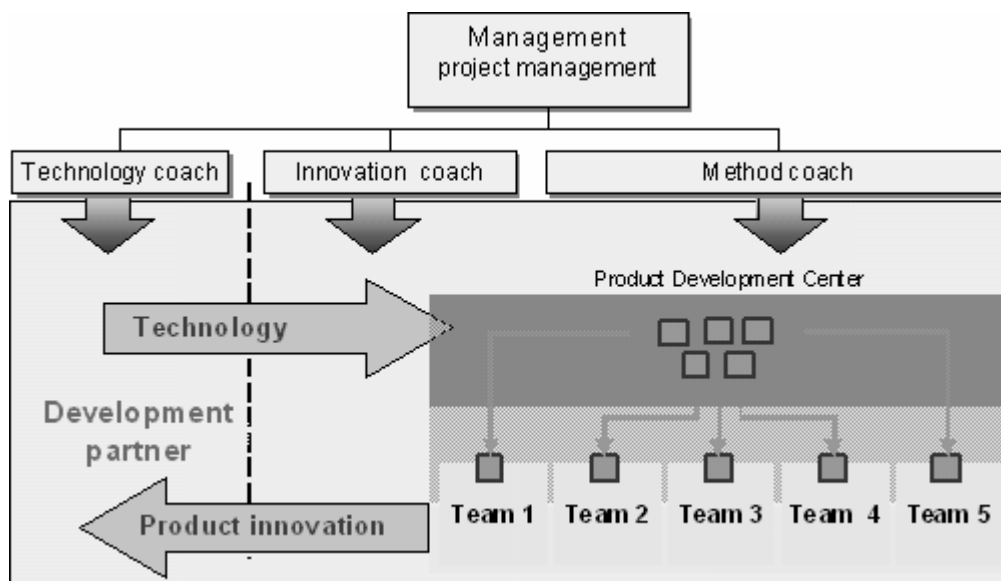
Management
project management

Technology coach

Innovation coach

Method coach

Product Development Center

Technology

Development partner

Team 1

Team 2

Team 3

Team 4

Team 5

Product innovation